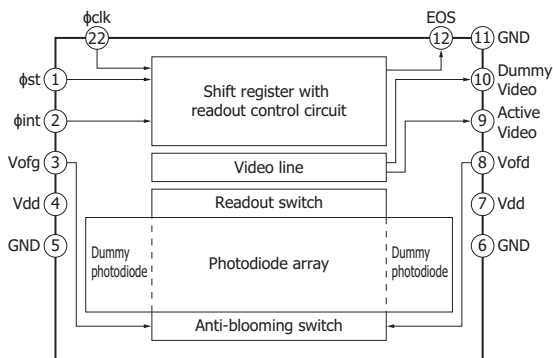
ϕclk
22
EOS
12
11 GND
ϕst 1
ϕint 2
Vofg 3
Vdd 4
GND 5
Shift register with readout control circuit
10 Dummy Video
9 Active Video
Video line
8 Vofd
7 Vdd
6 GND
Readout switch
Dummy photodiode
Photodiode array
Dummy photodiode
Anti-blooming switch